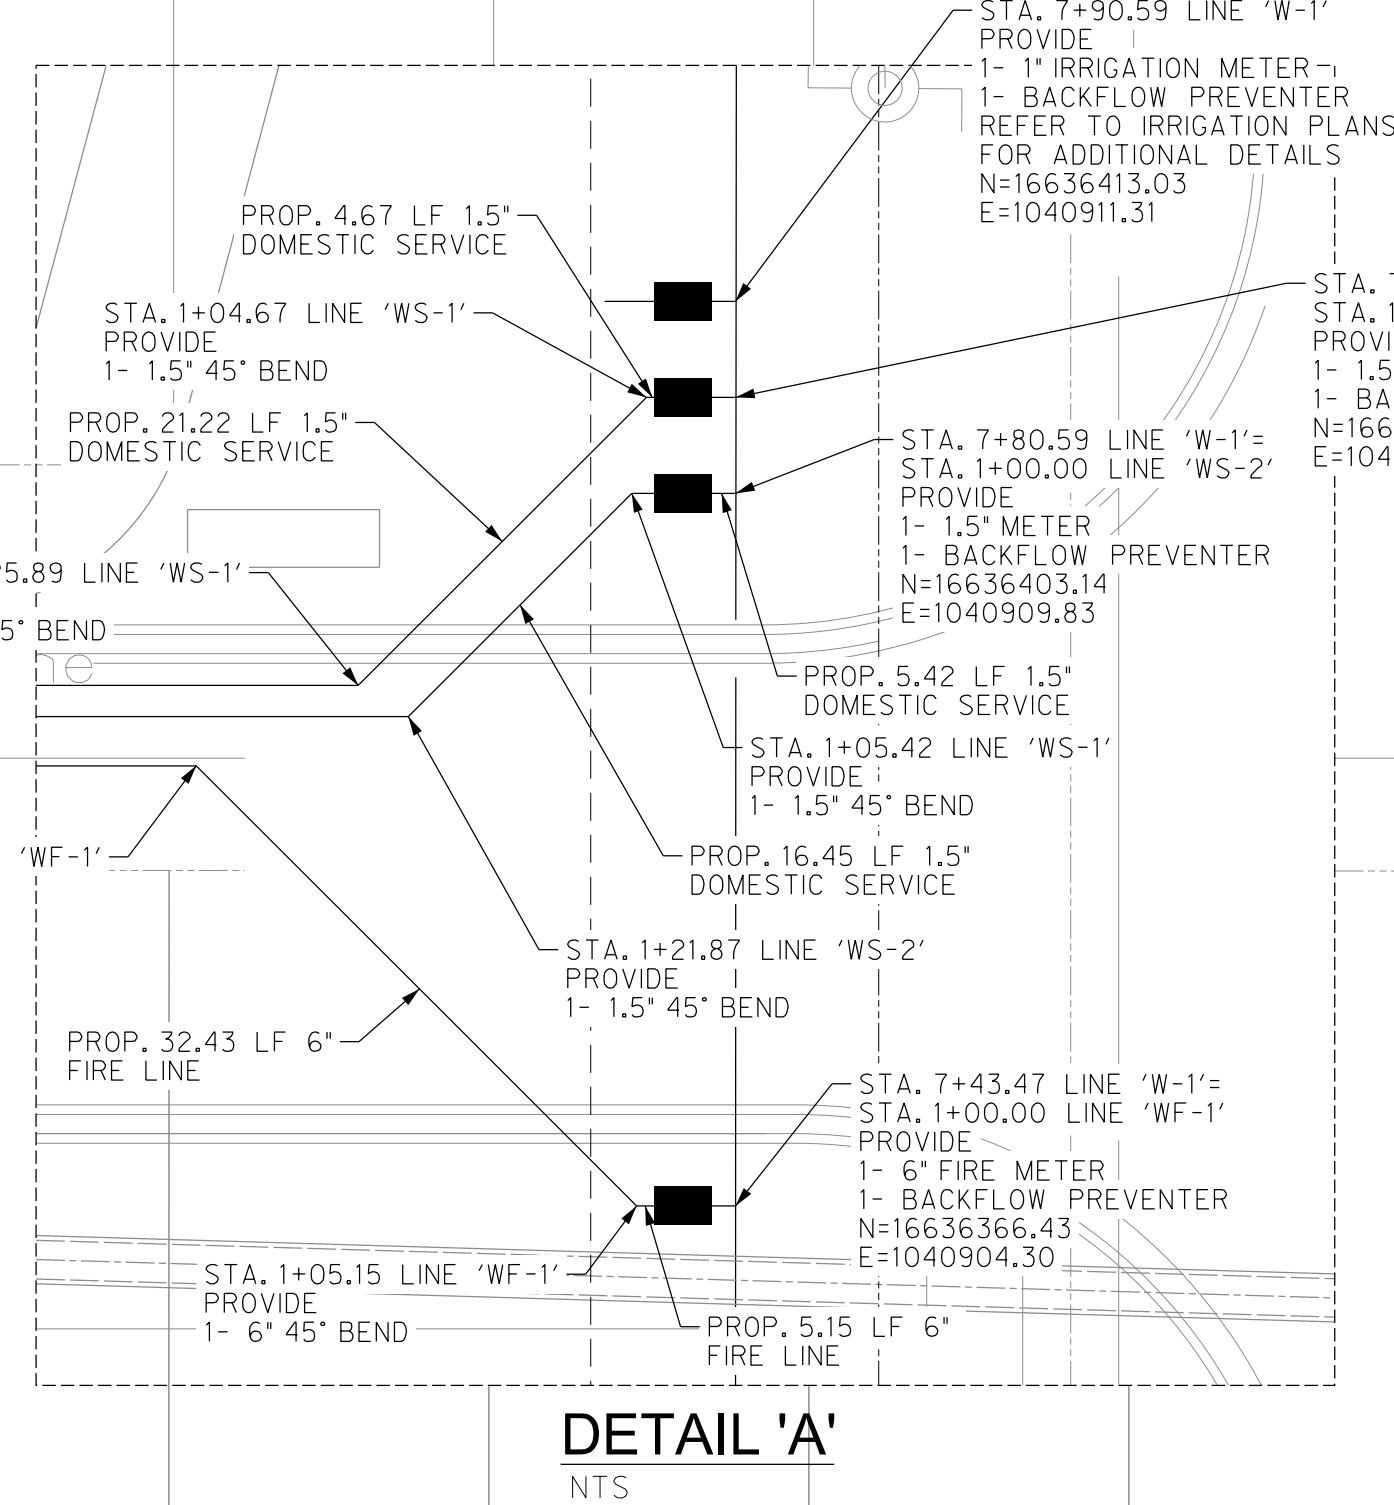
STA. 7+90.59 LINE 'W-1'
PROVIDE
1- 1" IRRIGATION METER
1- BACKFLOW PREVENTER
REFER TO IRRIGATION PLANS
FOR ADDITIONAL DETAILS
N=16636413.03
E=1040911.31

PROP. 4.67 LF 1.5"
DOMESTIC SERVICE

STA. 1+04.67 LINE 'WS-1'
PROVIDE
1- 1.5" 45° BEND

STA. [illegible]
STA. 1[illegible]
PROVI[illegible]
1- 1.5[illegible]
1- BA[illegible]
N=166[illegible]
E=104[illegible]

PROP. 21.22 LF 1.5"
DOMESTIC SERVICE

STA. 7+80.59 LINE 'W-1'=
STA. 1+00.00 LINE 'WS-2'
PROVIDE
1- 1.5" METER
1- BACKFLOW PREVENTER
N=16636403.14
E=1040909.83

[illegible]5.89 LINE 'WS-1'

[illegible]5° BEND

PROP. 5.42 LF 1.5"
DOMESTIC SERVICE

STA. 1+05.42 LINE 'WS-1'
PROVIDE
1- 1.5" 45° BEND

'WF-1'

PROP. 16.45 LF 1.5"
DOMESTIC SERVICE

STA. 1+21.87 LINE 'WS-2'
PROVIDE
1- 1.5" 45° BEND

PROP. 32.43 LF 6"
FIRE LINE

STA. 7+43.47 LINE 'W-1'=
STA. 1+00.00 LINE 'WF-1'
PROVIDE
1- 6" FIRE METER
1- BACKFLOW PREVENTER
N=16636366.43
E=1040904.30

STA. 1+05.15 LINE 'WF-1'
PROVIDE
1- 6" 45° BEND

PROP. 5.15 LF 6"
FIRE LINE

DETAIL 'A'
NTS